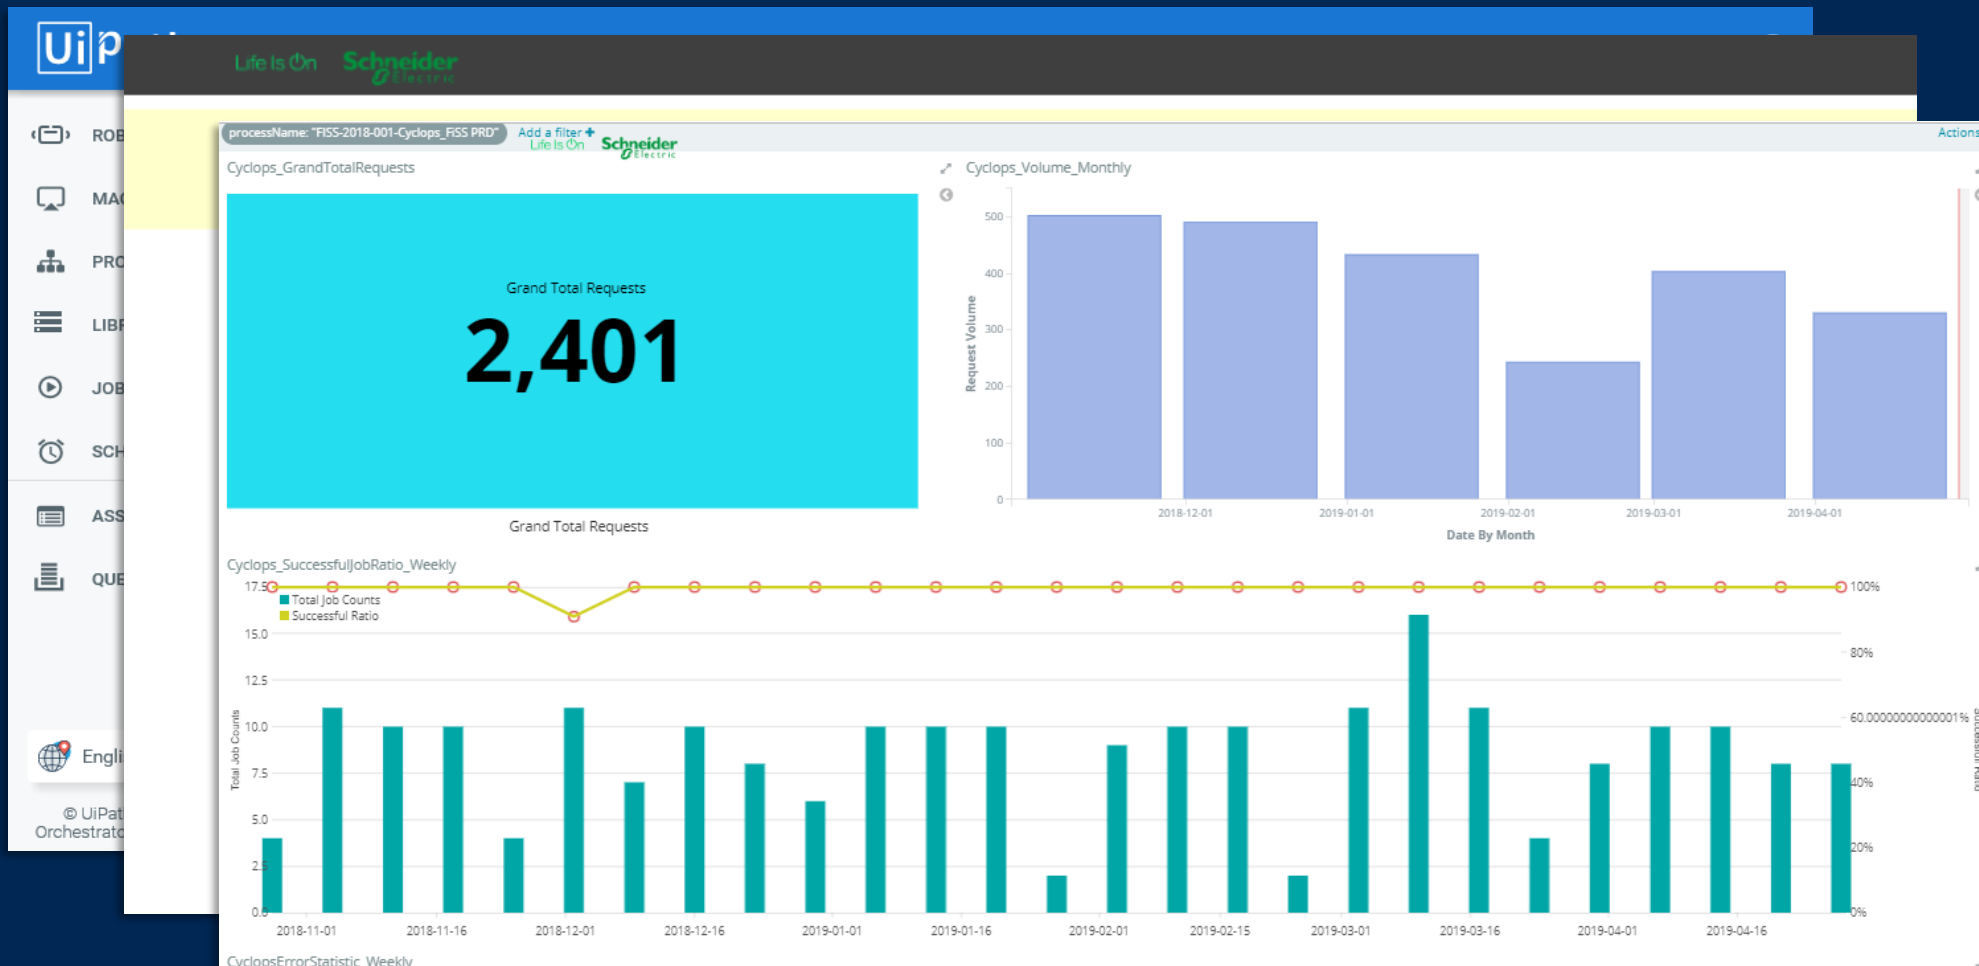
Ui P

ROB
MA
PRO
LIB
JOB
SCH
ASS
QUE

Engli

© UiPat
Orchestrat

Life Is On Schneider Electric

processName: "FISS-2018-001-Cyclops_FISS PRD"
Add a filter +
Life Is On Schneider Electric
Actions

Cyclops_GrandTotalRequests

Grand Total Requests
2,401

Grand Total Requests

Cyclops_Volume_Monthly

| 500 |
| 400 |
| 300 |
| 200 |
| 100 |
| 0 |

Request Volume

2018-12-01 2019-01-01 2019-02-01 2019-03-01 2019-04-01

Date By Month

Cyclops_SuccessfulJobRatio_Weekly

Total Job Counts
Successful Ratio

17.5 15.0 12.5 10.0 7.5 5.0 2.5 0.0

Total Job Counts

100% 80% 60.000000000000001% 40% 20% 0%

2018-11-01 2018-11-16 2018-12-01 2018-12-16 2019-01-01 2019-01-16 2019-02-01 2019-02-15 2019-03-01 2019-03-16 2019-04-01 2019-04-16

CyclopsErrorStatistic_Weekly